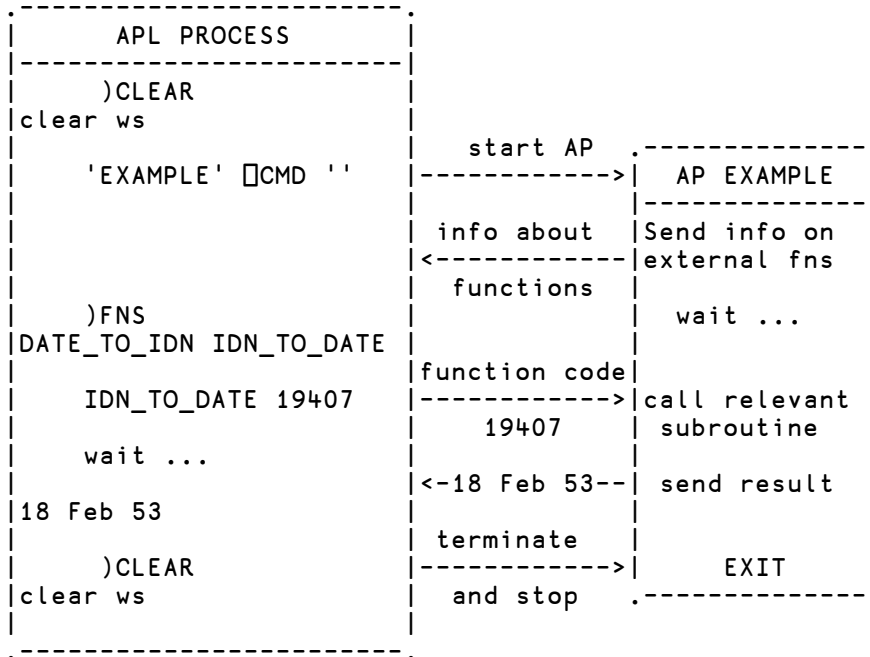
APL PROCESS

)CLEAR
clear ws

'EXAMPLE' ⎕CMD ''

start AP

AP EXAMPLE

info about
functions

Send info on external fns

wait ...

)FNS
DATE_TO_IDN IDN_TO_DATE

function code
19407

IDN_TO_DATE 19407

call relevant subroutine

wait ...

<-18 Feb 53--

send result

18 Feb 53

terminate
and stop

)CLEAR
clear ws

EXIT